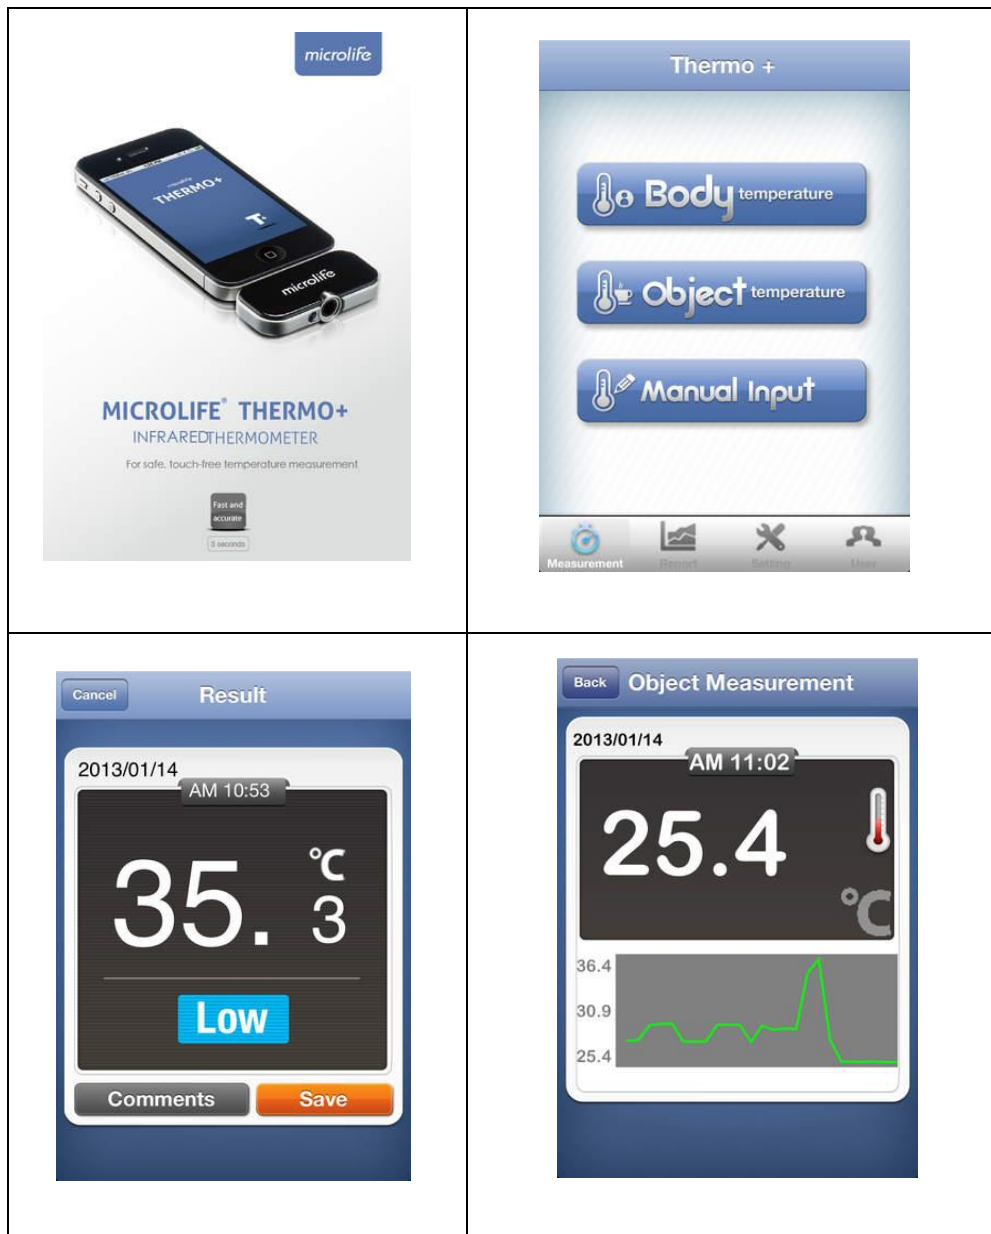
microlife

THERMO+

microlife

MICROLIFE® THERMO+
INFRAREDTHERMOMETER
For safe, touch-free temperature measurement

Fast and accurate

3 seconds

Thermo +

Body temperature

Object temperature

Manual Input

Measurement
Report
Setting
User

Cancel
Result

2013/01/14
AM 10:53
35. 3 ℃
Low

Comments
Save

Back
Object Measurement

2013/01/14
AM 11:02
25.4 ℃

36.4
30.9
25.4